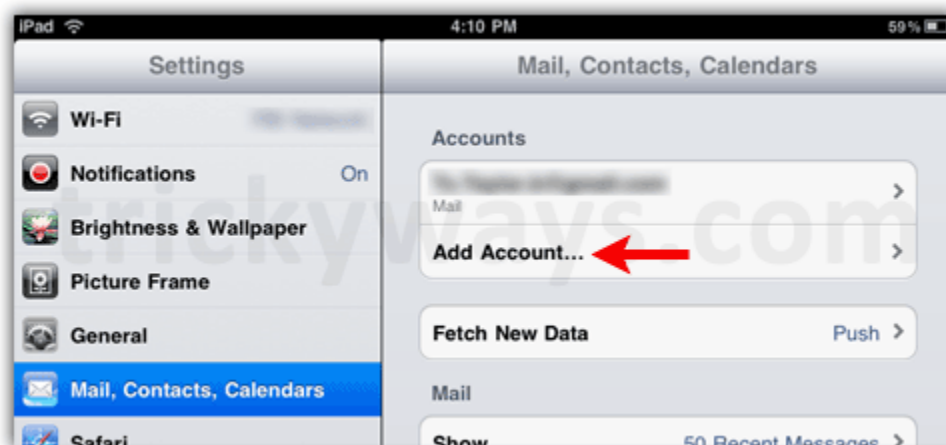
iPad 4:10 PM 59 %

Settings

Wi-Fi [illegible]

Notifications On

Brightness & Wallpaper

Picture Frame

General

Mail, Contacts, Calendars

Safari

trickyways.com

Mail, Contacts, Calendars

Accounts

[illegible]
Mail

Add Account...

Fetch New Data Push

Mail

Show 50 Recent Messages